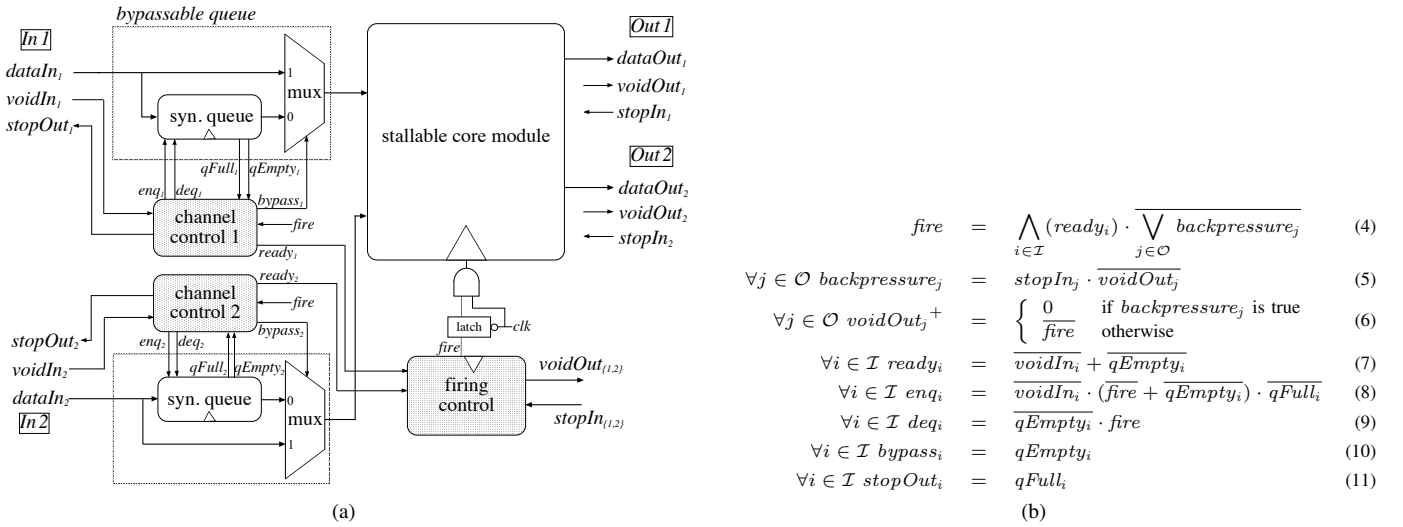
bypassable queue

In 1

dataIn$_1$

voidIn$_1$

stopOut$_1$

syn. queue

1

mux

0

enq$_1$ deq$_1$

qFull$_1$ qEmpty$_1$

bypass$_1$

channel control 1

fire

ready$_1$

ready$_2$

channel control 2

fire

stopOut$_2$

voidIn$_2$

dataIn$_2$

In 2

bypass$_2$

enq$_2$ deq$_2$

qFull$_2$ qEmpty$_2$

syn. queue

0

mux

1

stallable core module

Out 1

dataOut$_1$

voidOut$_1$

stopIn$_1$

Out 2

dataOut$_2$

voidOut$_2$

stopIn$_2$

latch

clk

fire

firing control

voidOut$_{\{1,2\}}$

stopIn$_{\{1,2\}}$

(a)

$fire = \bigwedge_{i \in \mathcal{I}} (ready_i) \cdot \overline{\bigvee_{j \in \mathcal{O}} backpressure_j}$ (4)

$\forall j \in \mathcal{O}\ backpressure_j = stopIn_j \cdot \overline{voidOut_j}$ (5)

$\forall j \in \mathcal{O}\ voidOut_j{}^+ = \begin{cases} 0 & \text{if } backpressure_j \text{ is true} \\ \overline{fire} & \text{otherwise} \end{cases}$ (6)

$\forall i \in \mathcal{I}\ ready_i = \overline{voidIn_i} + \overline{qEmpty_i}$ (7)

$\forall i \in \mathcal{I}\ enq_i = \overline{voidIn_i} \cdot (\overline{fire} + \overline{qEmpty_i}) \cdot \overline{qFull_i}$ (8)

$\forall i \in \mathcal{I}\ deq_i = \overline{qEmpty_i} \cdot fire$ (9)

$\forall i \in \mathcal{I}\ bypass_i = qEmpty_i$ (10)

$\forall i \in \mathcal{I}\ stopOut_i = qFull_i$ (11)

(b)